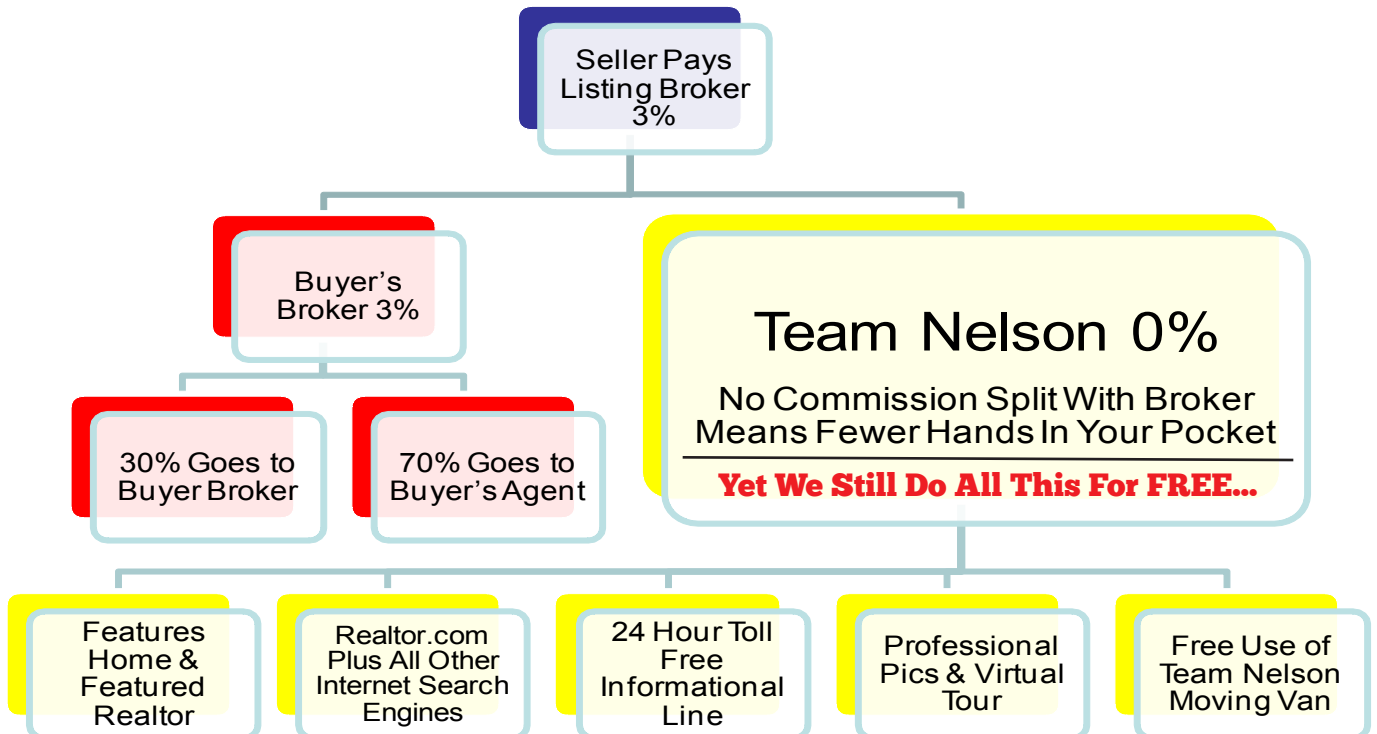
Seller Pays Listing Broker 3%

Buyer's Broker 3%

30% Goes to Buyer Broker

70% Goes to Buyer's Agent

Team Nelson 0%

No Commission Split With Broker Means Fewer Hands In Your Pocket

Yet We Still Do All This For FREE...

Features Home & Featured Realtor

Realtor.com Plus All Other Internet Search Engines

24 Hour Toll Free Informational Line

Professional Pics & Virtual Tour

Free Use of Team Nelson Moving Van